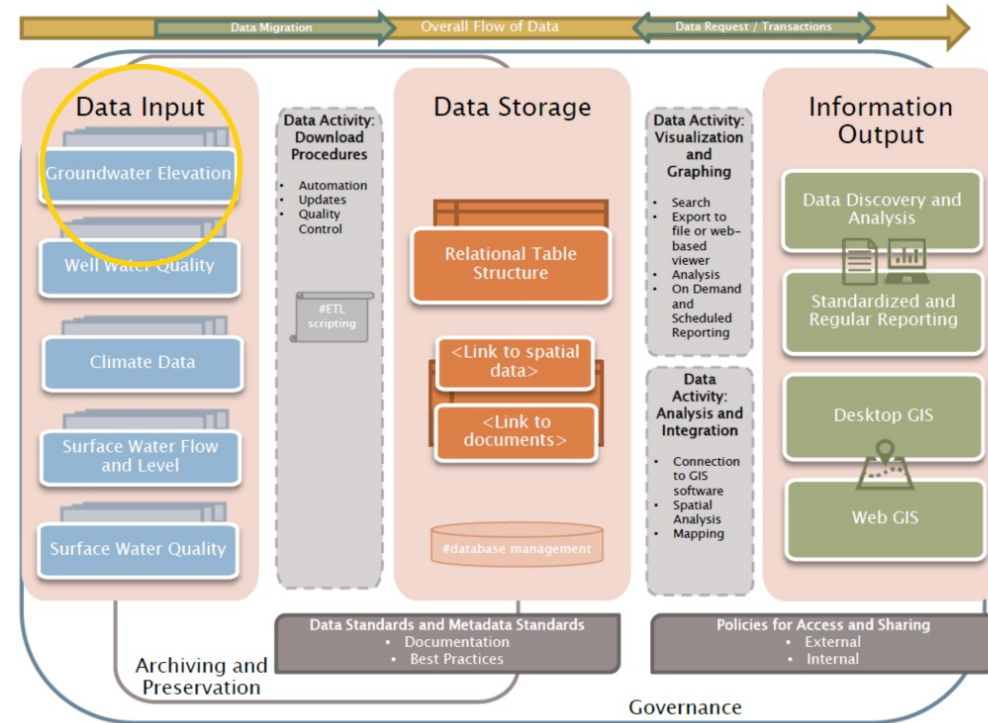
Data Migration

Overall Flow of Data

Data Request / Transactions

Data Input

Groundwater Elevation

Well Water Quality

Climate Data

Surface Water Flow and Level

Surface Water Quality

Data Activity: Download Procedures

- Automation
- Updates
- Quality Control

#ETL scripting

Data Storage

Relational Table Structure

<Link to spatial data>

<Link to documents>

#database management

Data Activity: Visualization and Graphing

- Search
- Export to file or web-based viewer
- Analysis
- On Demand and Scheduled Reporting

Data Activity: Analysis and Integration

- Connection to GIS software
- Spatial Analysis
- Mapping

Information Output

Data Discovery and Analysis

Standardized and Regular Reporting

Desktop GIS

Web GIS

Data Standards and Metadata Standards
• Documentation
• Best Practices

Policies for Access and Sharing
• External
• Internal

Archiving and Preservation

Governance